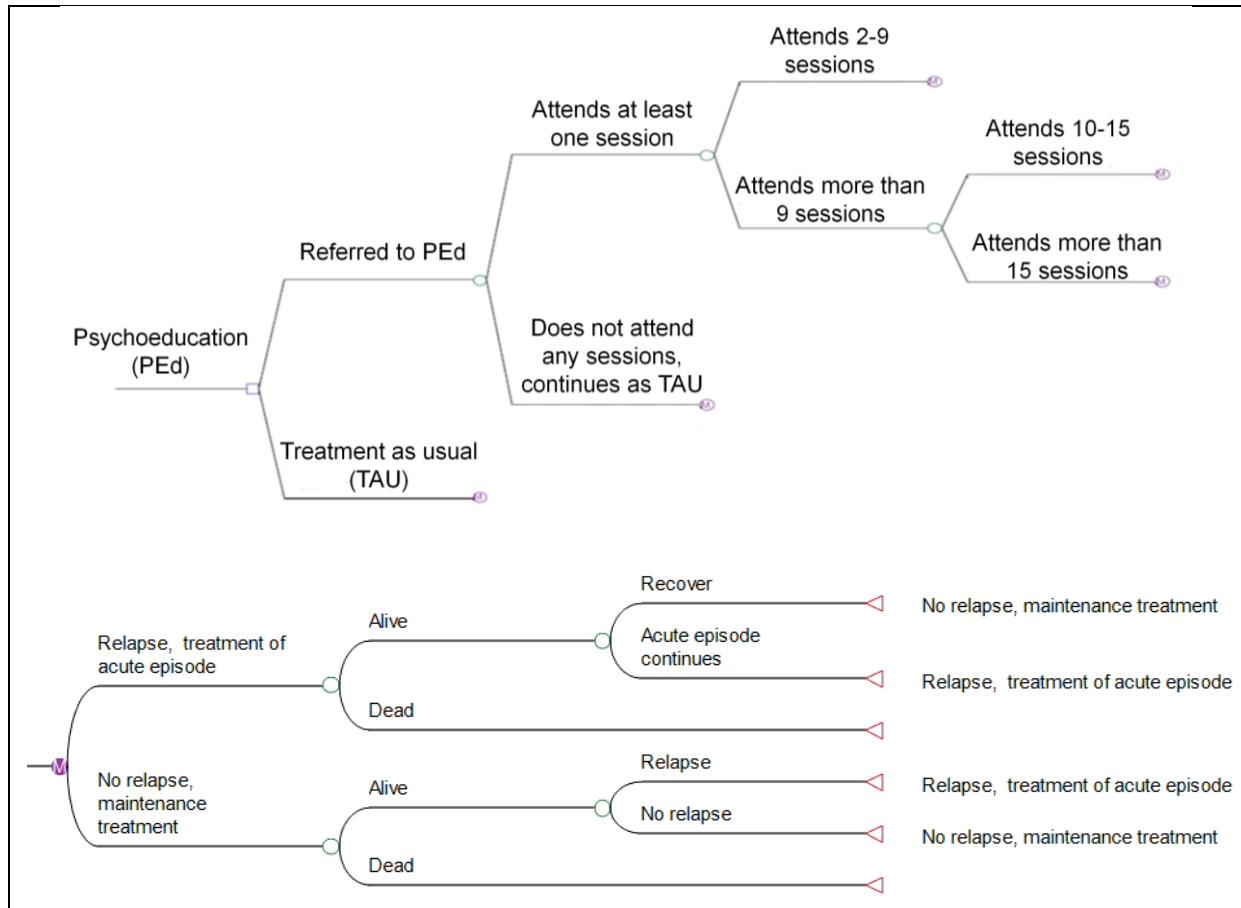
Psychoeducation (PEd)

Referred to PEd

Attends at least one session

Attends 2-9 sessions

Attends more than 9 sessions

Attends 10-15 sessions

Attends more than 15 sessions

Does not attend any sessions, continues as TAU

Treatment as usual (TAU)

Relapse, treatment of acute episode

Alive

Recover

No relapse, maintenance treatment

Acute episode continues

Relapse, treatment of acute episode

Dead

No relapse, maintenance treatment

Alive

Relapse

Relapse, treatment of acute episode

No relapse

No relapse, maintenance treatment

Dead